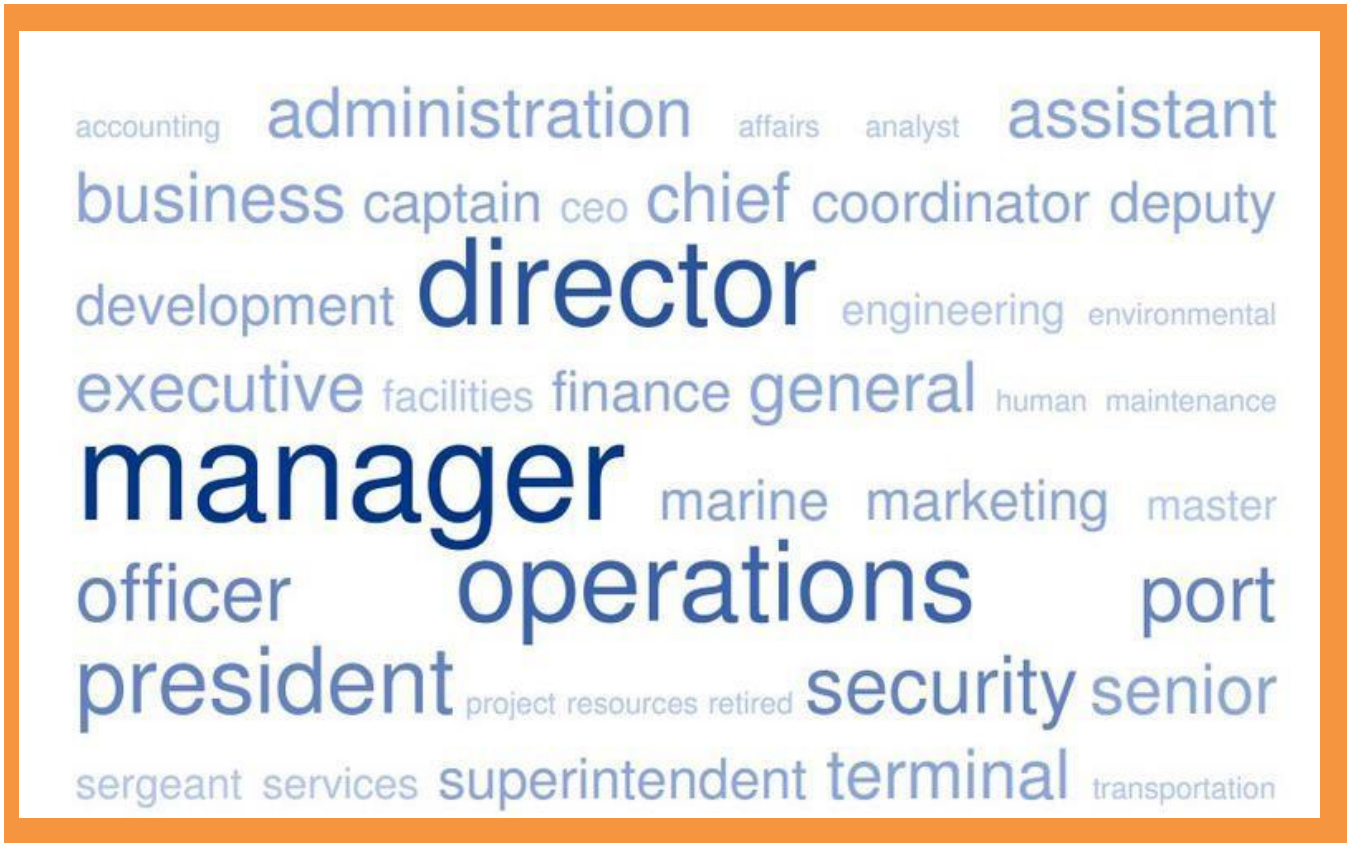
accounting administration affairs analyst assistant

business captain ceo chief coordinator deputy

development director engineering environmental

executive facilities finance general human maintenance

manager marine marketing master

officer operations port

president project resources retired security senior

sergeant services superintendent terminal transportation